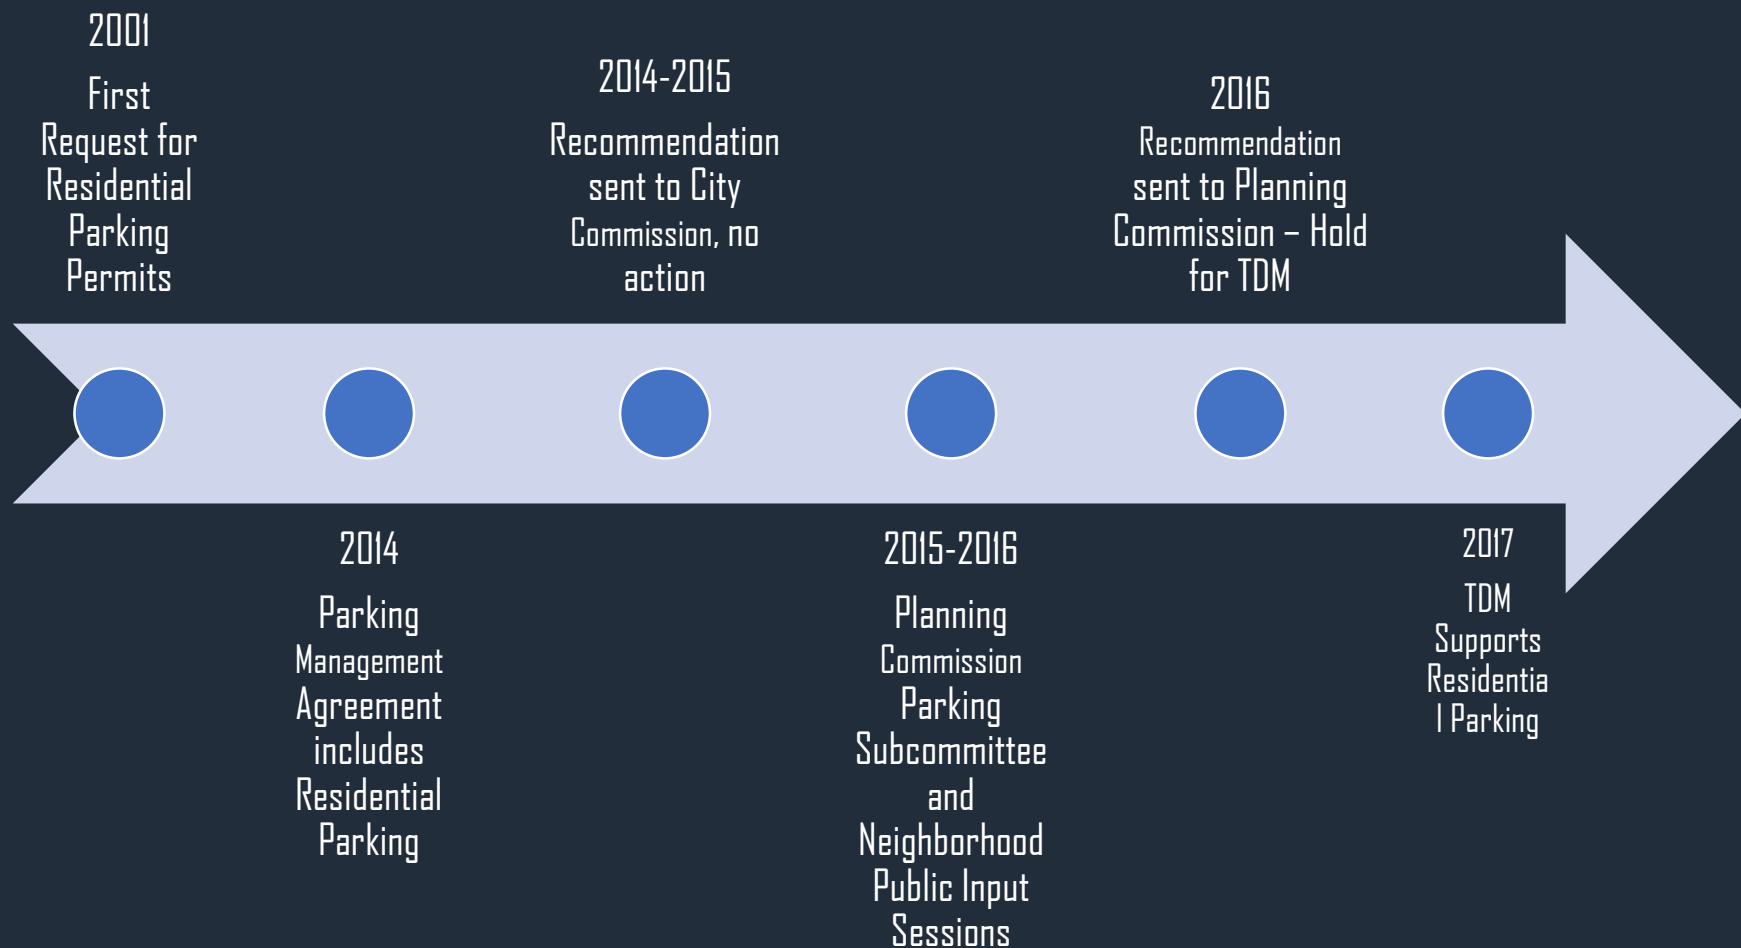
2001
First Request for Residential Parking Permits

2014
Parking Management Agreement includes Residential Parking

2014-2015
Recommendation sent to City Commission, no action

2015-2016
Planning Commission Parking Subcommittee and Neighborhood Public Input Sessions

2016
Recommendation sent to Planning Commission – Hold for TDM

2017
TDM Supports Residentia l Parking